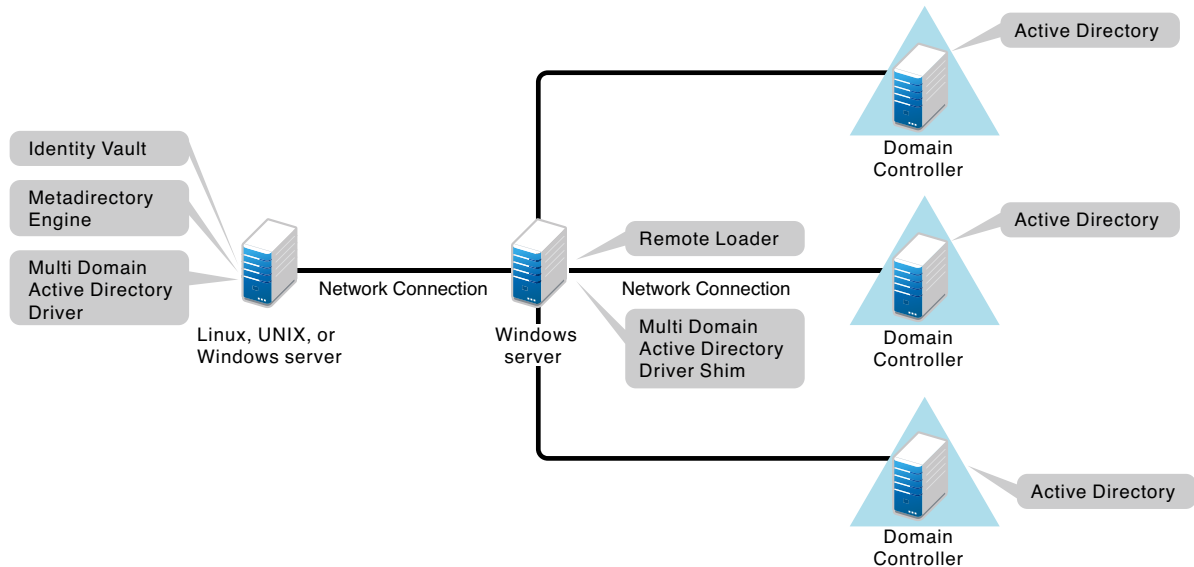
Identity Vault

Metadirectory Engine

Multi Domain Active Directory Driver

Linux, UNIX, or Windows server

Network Connection

Windows server

Remote Loader

Network Connection

Multi Domain Active Directory Driver Shim

Active Directory

Domain Controller

Active Directory

Domain Controller

Active Directory

Domain Controller